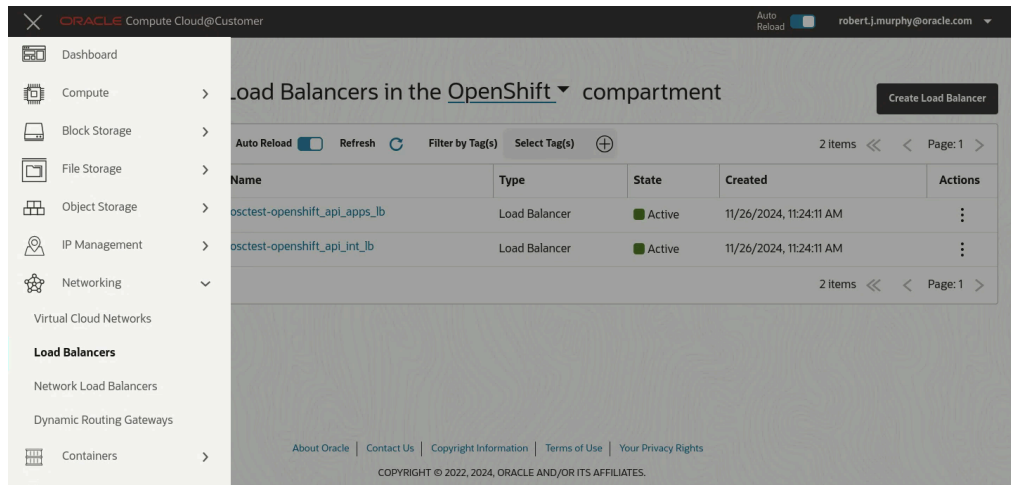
ORACLE Compute Cloud@Customer

Auto Reload

robert.j.murphy@oracle.com

Dashboard

Compute

Block Storage

File Storage

Object Storage

IP Management

Networking

Virtual Cloud Networks

Load Balancers

Network Load Balancers

Dynamic Routing Gateways

Containers

Load Balancers in the OpenShift compartment

Create Load Balancer

Auto Reload Refresh Filter by Tag(s) Select Tag(s)

2 items Page: 1

| Name | Type | State | Created | Actions |
|---|---|---|---|---|
| osctest-openshift_api_apps_lb | Load Balancer | Active | 11/26/2024, 11:24:11 AM | ⋮ |
| osctest-openshift_api_int_lb | Load Balancer | Active | 11/26/2024, 11:24:11 AM | ⋮ |

2 items Page: 1

About Oracle | Contact Us | Copyright Information | Terms of Use | Your Privacy Rights

COPYRIGHT © 2022, 2024, ORACLE AND/OR ITS AFFILIATES.